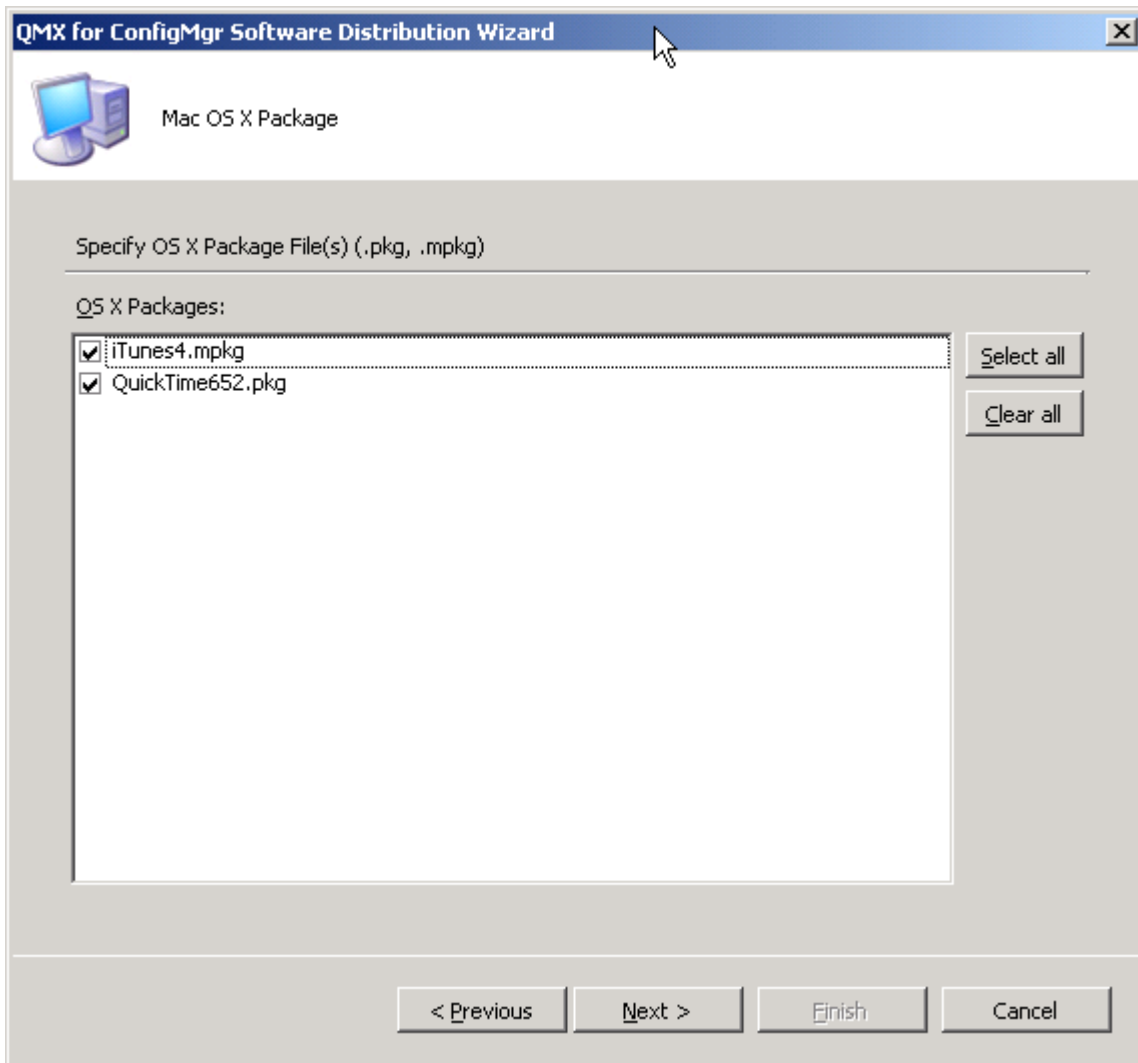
QMX for ConfigMgr Software Distribution Wizard

X

Mac OS X Package

Specify OS X Package File(s) (.pkg, .mpkg)

OS X Packages:

iTunes4.mpkg

QuickTime652.pkg

Select all

Clear all

< Previous

Next >

Finish

Cancel